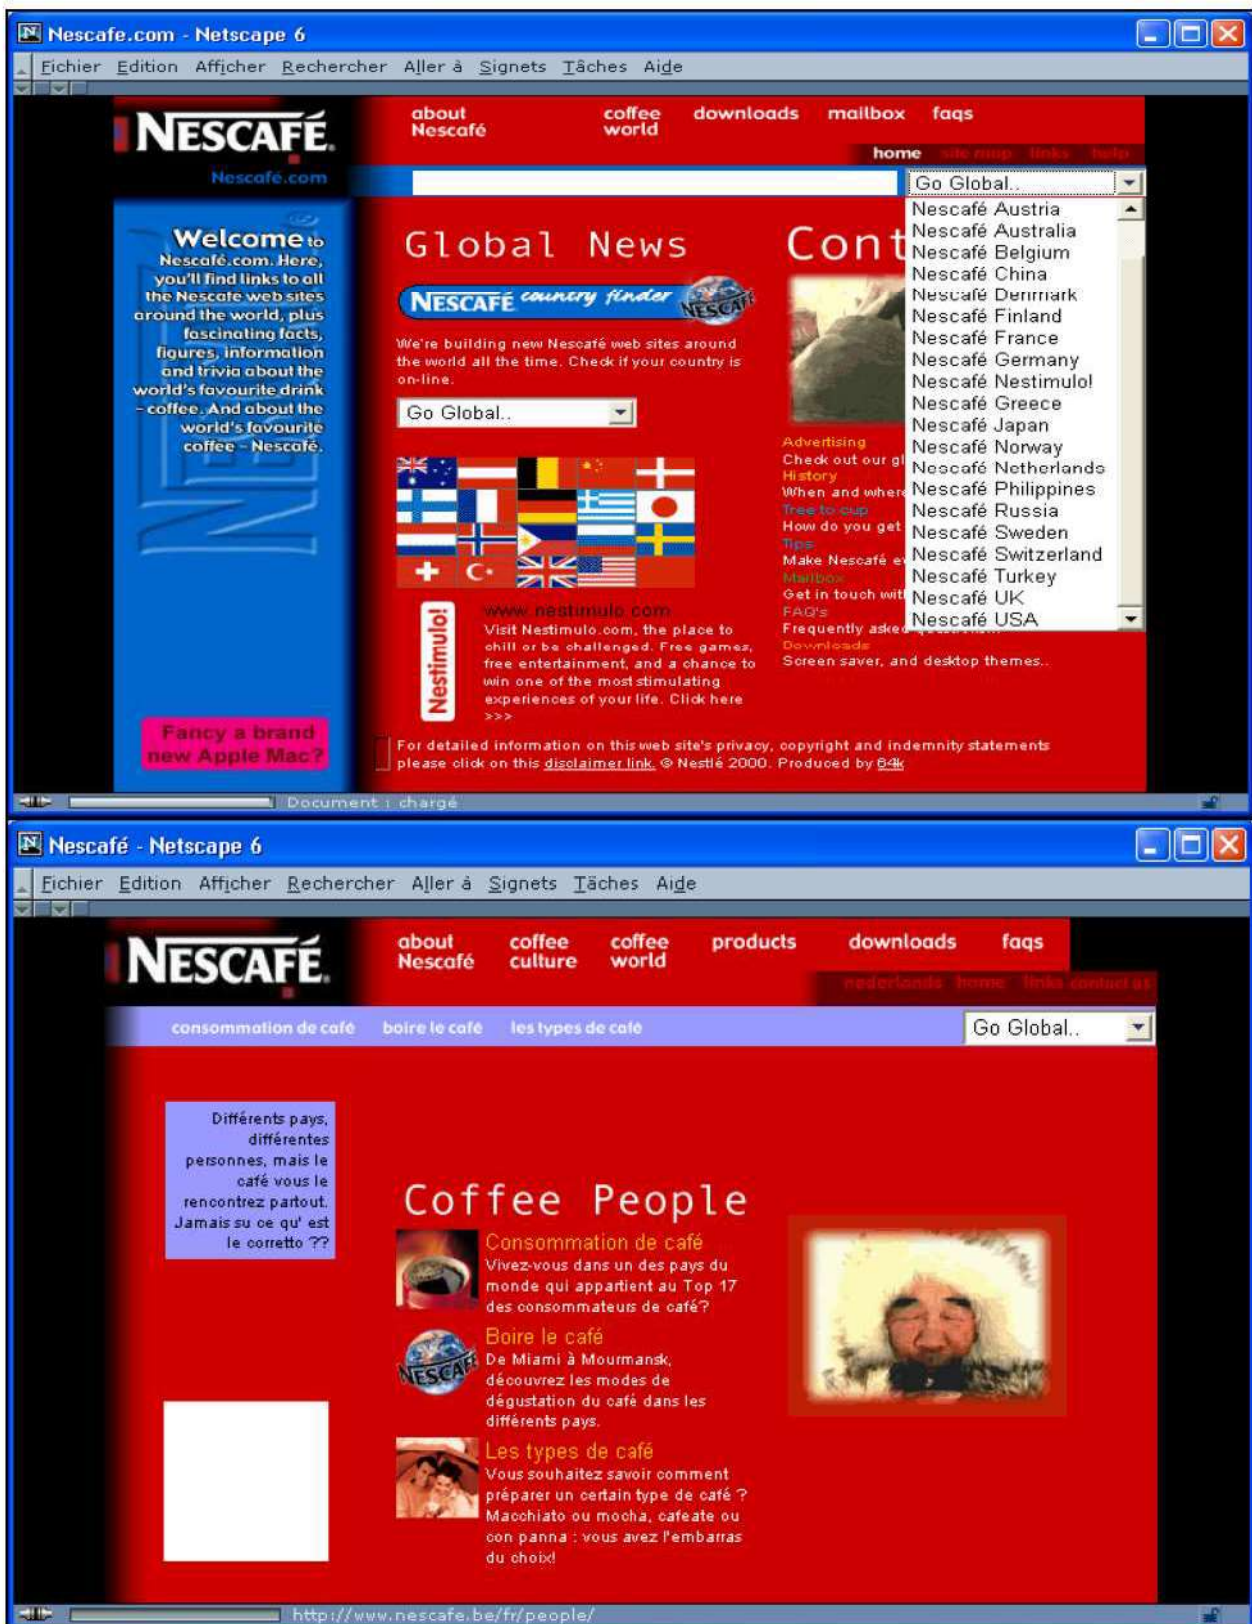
Nescafe.com - Netscape 6

Fichier Edition Afficher Rechercher Aller à Signets Tâches Aide

NESCAFÉ

Nescafe.com

about Nescafé coffee world downloads mailbox faqs

home site map links help

Go Global..

Nescafé Austria
Nescafé Australia
Nescafé Belgium
Nescafé China
Nescafé Denmark
Nescafé Finland
Nescafé France
Nescafé Germany
Nescafé Nestimulo!
Nescafé Greece
Nescafé Japan
Nescafé Norway
Nescafé Netherlands
Nescafé Philippines
Nescafé Russia
Nescafé Sweden
Nescafé Switzerland
Nescafé Turkey
Nescafé UK
Nescafé USA

Welcome to Nescafé.com. Here, you'll find links to all the Nescafe web sites around the world, plus fascinating facts, figures, information and trivia about the world's favourite drink - coffee. And about the world's favourite coffee - Nescafé.

Global News

Cont

NESCAFÉ country finder

We're building new Nescafé web sites around the world all the time. Check if your country is on-line.

Go Global..

Advertising
Check out our gl
History
When and wher
Tree to cup
How do you get
Tips
Make Nescafé e
Mailbox
Get in touch wit
FAQ's
Frequently asked
Downloads
Screen saver, and desktop themes.

Nestimulo!

www.nestimulo.com
Visit Nestimulo.com, the place to chill or be challenged. Free games, free entertainment, and a chance to win one of the most stimulating experiences of your life. Click here >>>

Fancy a brand new Apple Mac?

For detailed information on this web site's privacy, copyright and indemnity statements please click on this disclaimer link. © Nestlé 2000. Produced by 64k

Document : chargé

Nescafé - Netscape 6

Fichier Edition Afficher Rechercher Aller à Signets Tâches Aide

NESCAFÉ

about Nescafé coffee culture coffee world products downloads faqs

nederlands home links contact us

consommation de café boire le café les types de café

Go Global..

Différents pays, différentes personnes, mais le café vous le rencontrez partout. Jamais su ce qu' est le corretto ??

Coffee People

Consommation de café
Vivez-vous dans un des pays du monde qui appartient au Top 17 des consommateurs de café?

Boire le café
De Miami à Mourmansk, découvrez les modes de dégustation du café dans les différents pays.

Les types de café
Vous souhaitez savoir comment préparer un certain type de café ? Macchiato ou mocha, cafeate ou con panna : vous avez l'embarras du choix!

http://www.nescafe.be/fr/people/